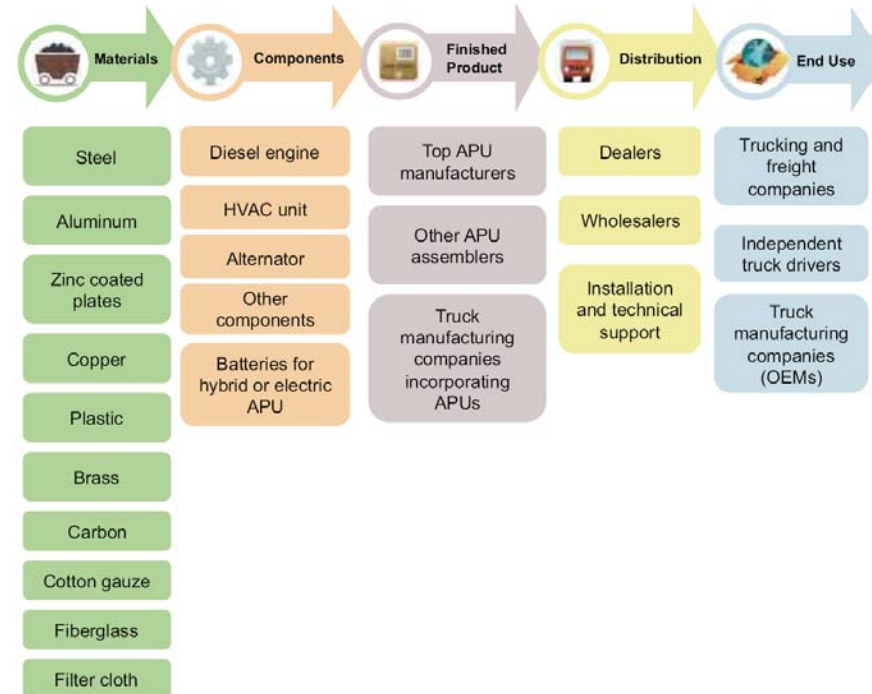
Materials

Components

Finished Product

Distribution

End Use

Steel

Aluminum

Zinc coated plates

Copper

Plastic

Brass

Carbon

Cotton gauze

Fiberglass

Filter cloth

Diesel engine

HVAC unit

Alternator

Other components

Batteries for hybrid or electric APU

Top APU manufacturers

Other APU assemblers

Truck manufacturing companies incorporating APUs

Dealers

Wholesalers

Installation and technical support

Trucking and freight companies

Independent truck drivers

Truck manufacturing companies (OEMs)